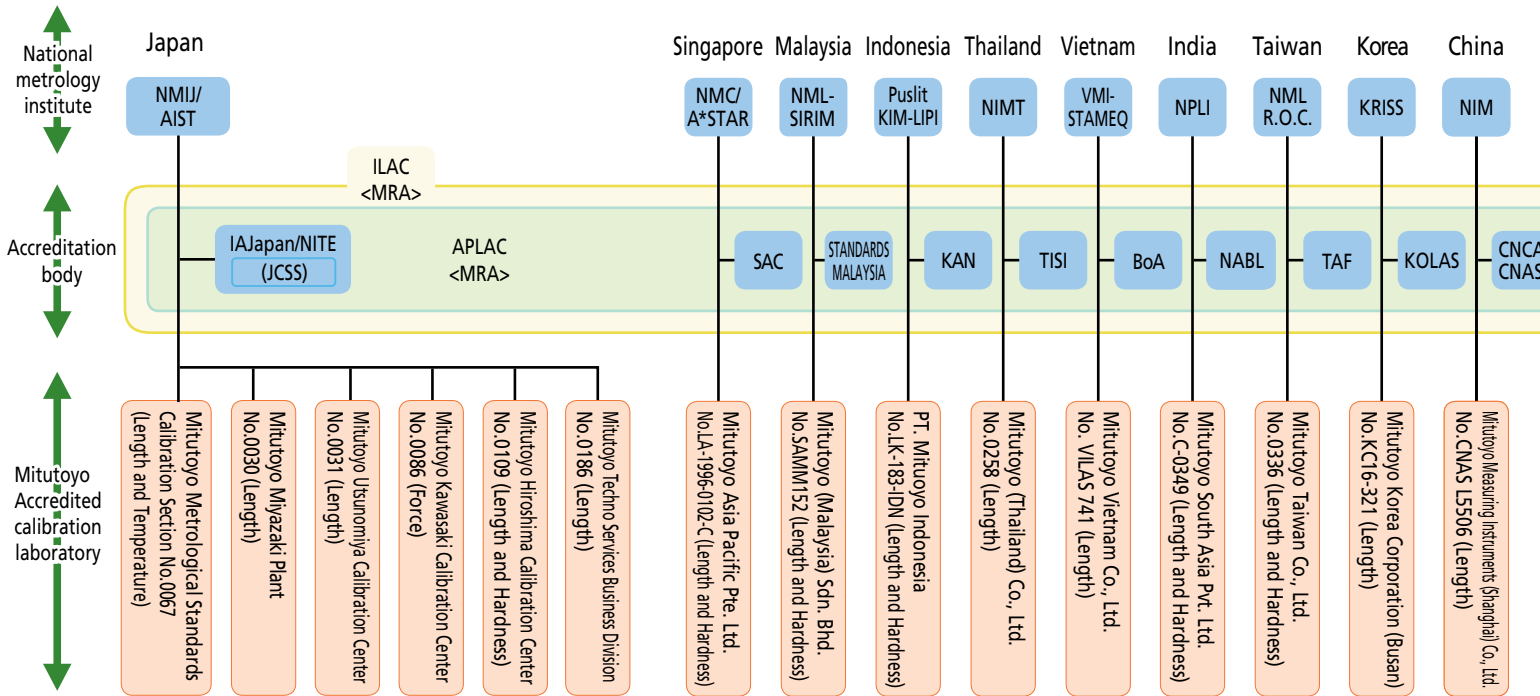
National metrology institute

Accreditation body

Mitutoyo Accredited calibration laboratory

Japan

NMIJ/ AIST

ILAC <MRA>

IAJapan/NITE (JCSS)

APLAC <MRA>

Mitutoyo Metrological Standards Calibration Section No.0067 (Length and Temperature)

Mitutoyo Miyazaki Plant No.0030 (Length)

Mitutoyo Utsunomiya Calibration Center No.0031 (Length)

Mitutoyo Kawasaki Calibration Center No.0086 (Force)

Mitutoyo Hiroshima Calibration Center No.0109 (Length and Hardness)

Mitutoyo Techno Services Business Division No.0186 (Length)

Singapore

NMC/ A*STAR

SAC

Mitutoyo Asia Pacific Pte. Ltd. No.LA-1996-0102-C (Length and Hardness)

Malaysia

NML-SIRIM

STANDARDS MALAYSIA

Mitutoyo (Malaysia) Sdn. Bhd. No.SAMM152 (Length and Hardness)

Indonesia

Puslit KIM-LIPI

KAN

PT. Mitutoyo Indonesia No.LK-183-IDN (Length and Hardness)

Thailand

NIMT

TISI

Mitutoyo (Thailand) Co., Ltd. No.0258 (Length)

Vietnam

VMI-STAMEQ

BoA

Mitutoyo Vietnam Co., Ltd. No. VILAS 741 (Length)

India

NPLI

NABL

Mitutoyo South Asia Pvt. Ltd. No.C-0349 (Length and Hardness)

Taiwan

NML R.O.C.

TAF

Mitutoyo Taiwan Co., Ltd. No.0336 (Length and Hardness)

Korea

KRISS

KOLAS

Mitutoyo Korea Corporation (Busan) No.KC16-321 (Length)

China

NIM

CNCA CNAS

Mitutoyo Measuring Instruments (Shanghai) Co., Ltd. No.CNAS L5506 (Length)